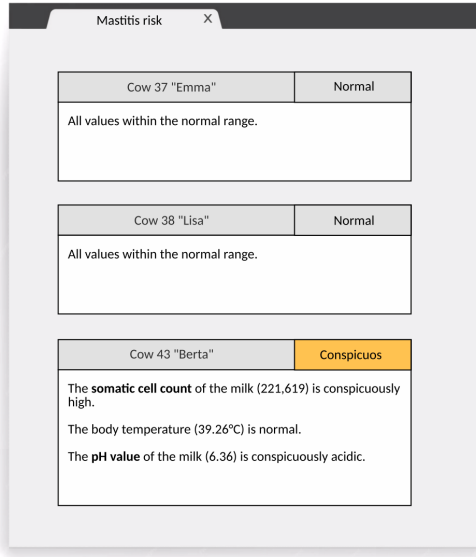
Mastitis risk X

| Cow 37 "Emma" | Normal |
|---|---|

All values within the normal range.

| Cow 38 "Lisa" | Normal |
|---|---|

All values within the normal range.

| Cow 43 "Berta" | Conspicuos |
|---|---|

The **somatic cell count** of the milk (221,619) is conspicuously high.

The body temperature (39.26°C) is normal.

The **pH value** of the milk (6.36) is conspicuously acidic.